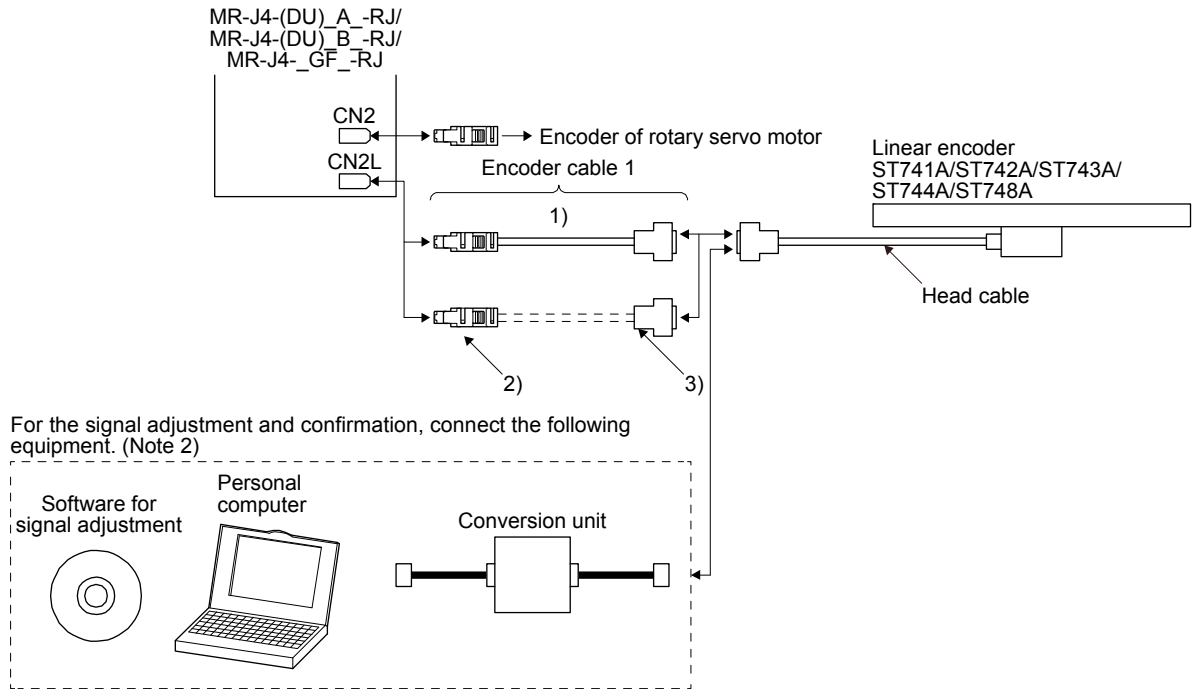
MR-J4-(DU)_A_-RJ/
MR-J4-(DU)_B_-RJ/
MR-J4-_GF_-RJ

CN2

CN2L

Encoder of rotary servo motor

Linear encoder
ST741A/ST742A/ST743A/
ST744A/ST748A

Encoder cable 1

1)

Head cable

2)

3)

For the signal adjustment and confirmation, connect the following equipment. (Note 2)

Software for signal adjustment

Personal computer

Conversion unit